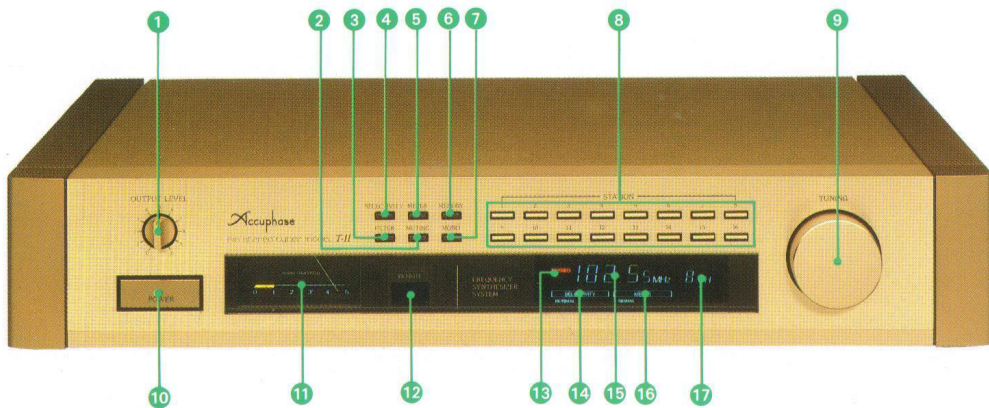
1
2
3
4
5
6
7
8
9
OUTPUT LEVEL
Accuphase
SELECTIVITY
METER
REVIEW
FILTER
MUTING
MONO
FM STEREO TUNER model T-11
STATION
1 2 3 4 5 6 7 8
9 10 11 12 13 14 15 16
TUNING
POWER
0 1 2 3 4 5
REMOTE
FREQUENCY SYNTHESIZER SYSTEM
102.55 MHz 8ch
SELECTIVITY
NORMAL
MONO
10
11
12
13
14
15
16
17